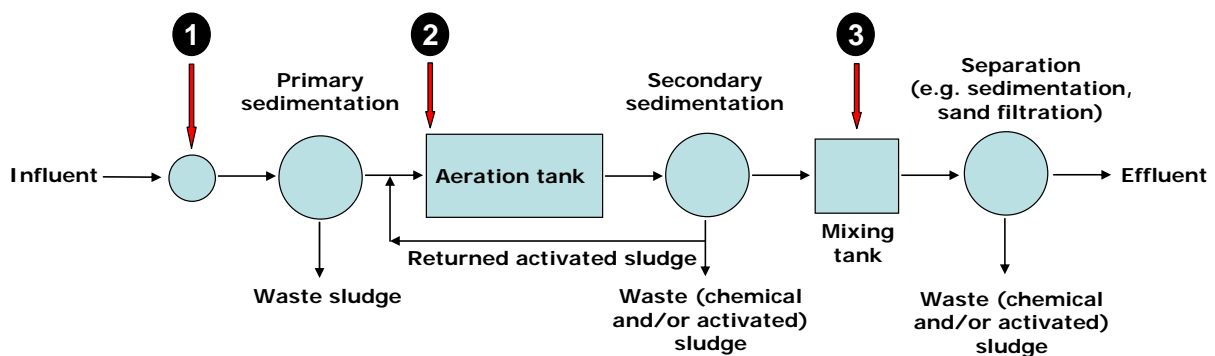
1

2

3

Primary sedimentation

Secondary sedimentation

Separation (e.g. sedimentation, sand filtration)

Influent

Aeration tank

Effluent

Mixing tank

Returned activated sludge

Waste sludge

Waste (chemical and/or activated) sludge

Waste (chemical and/or activated) sludge